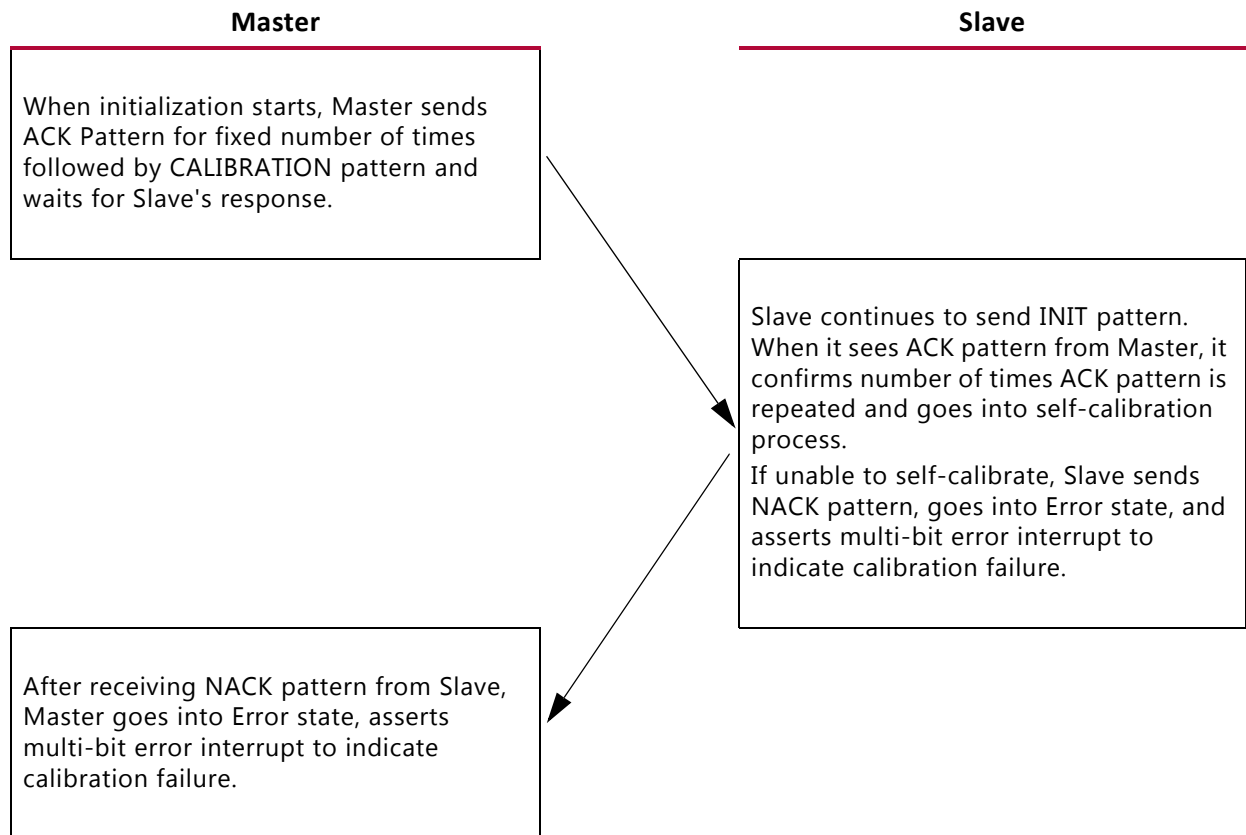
Master

Slave

When initialization starts, Master sends ACK Pattern for fixed number of times followed by CALIBRATION pattern and waits for Slave's response.

Slave continues to send INIT pattern. When it sees ACK pattern from Master, it confirms number of times ACK pattern is repeated and goes into self-calibration process.

If unable to self-calibrate, Slave sends NACK pattern, goes into Error state, and asserts multi-bit error interrupt to indicate calibration failure.

After receiving NACK pattern from Slave, Master goes into Error state, asserts multi-bit error interrupt to indicate calibration failure.